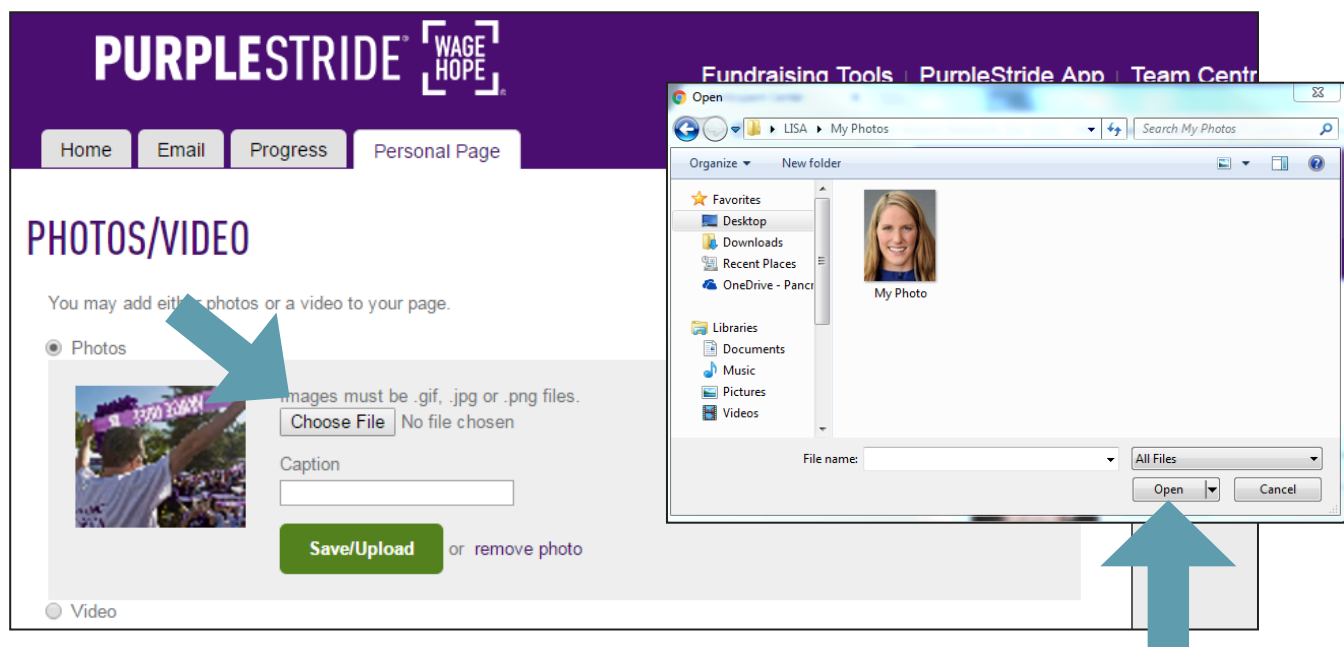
PURPLESTRIDE® WAGE HOPE

Fundraising Tools | PurpleStride App | Team Centr

Home Email Progress Personal Page

PHOTOS/VIDEO

You may add either photos or a video to your page.

Photos

Images must be .gif, .jpg or .png files.

Choose File No file chosen

Caption

Save/Upload or remove photo

Video

Open

LISA ▸ My Photos

Search My Photos

Organize ▾ New folder

Favorites
Desktop
Downloads
Recent Places
OneDrive - Pancr
Libraries
Documents
Music
Pictures
Videos

My Photo

File name:

All Files

Open

Cancel